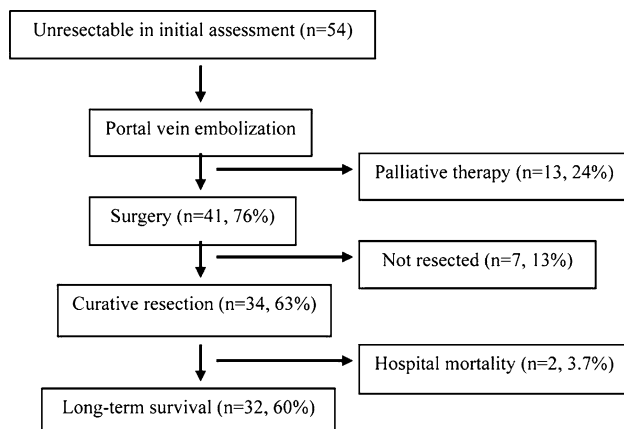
Unresectable in initial assessment (n=54)

Portal vein embolization

Palliative therapy (n=13, 24%)

Surgery (n=41, 76%)

Not resected (n=7, 13%)

Curative resection (n=34, 63%)

Hospital mortality (n=2, 3.7%)

Long-term survival (n=32, 60%)